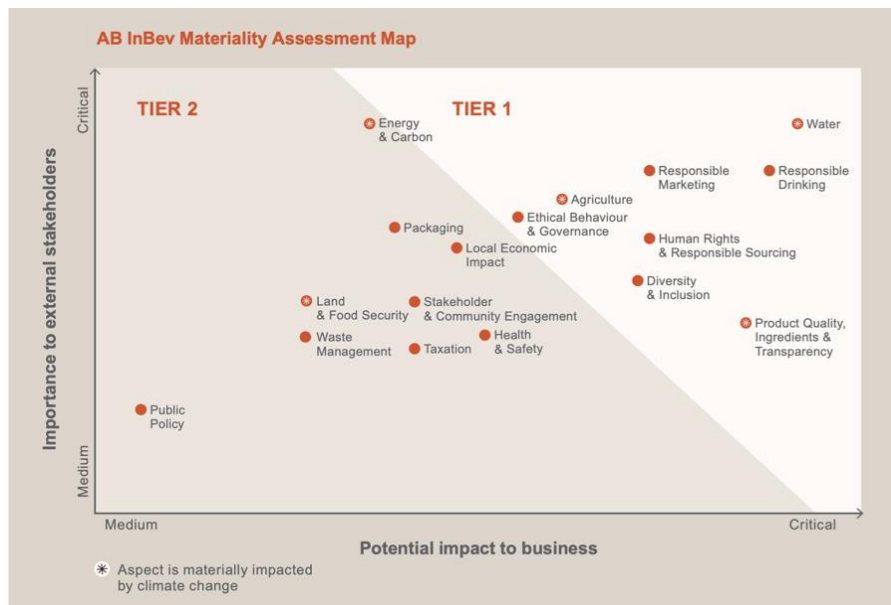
AB InBev Materiality Assessment Map

TIER 2

TIER 1

Importance to external stakeholders

Critical

Medium

Energy & Carbon

Water

Responsible Marketing

Responsible Drinking

Agriculture

Ethical Behaviour & Governance

Packaging

Human Rights & Responsible Sourcing

Local Economic Impact

Diversity & Inclusion

Land & Food Security

Stakeholder & Community Engagement

Product Quality, Ingredients & Transparency

Waste Management

Taxation

Health & Safety

Public Policy

Medium

Critical

Potential impact to business

Aspect is materially impacted by climate change